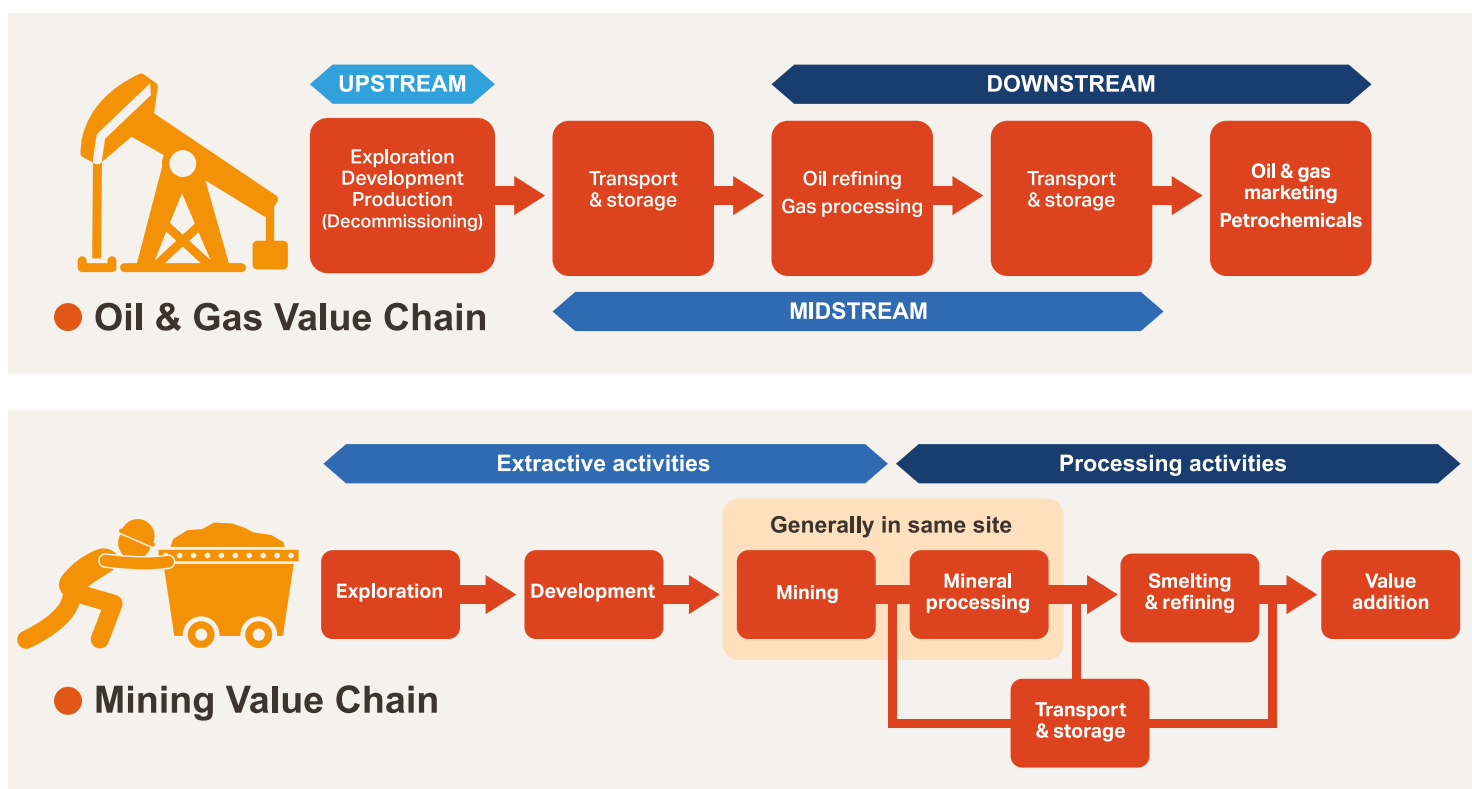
UPSTREAM

DOWNSTREAM

Exploration
Development
Production
(Decommissioning)

Transport & storage

Oil refining
Gas processing

Transport & storage

Oil & gas marketing
Petrochemicals

MIDSTREAM

Oil & Gas Value Chain

Extractive activities

Processing activities

Generally in same site

Exploration

Development

Mining

Mineral processing

Smelting & refining

Value addition

Transport & storage

Mining Value Chain